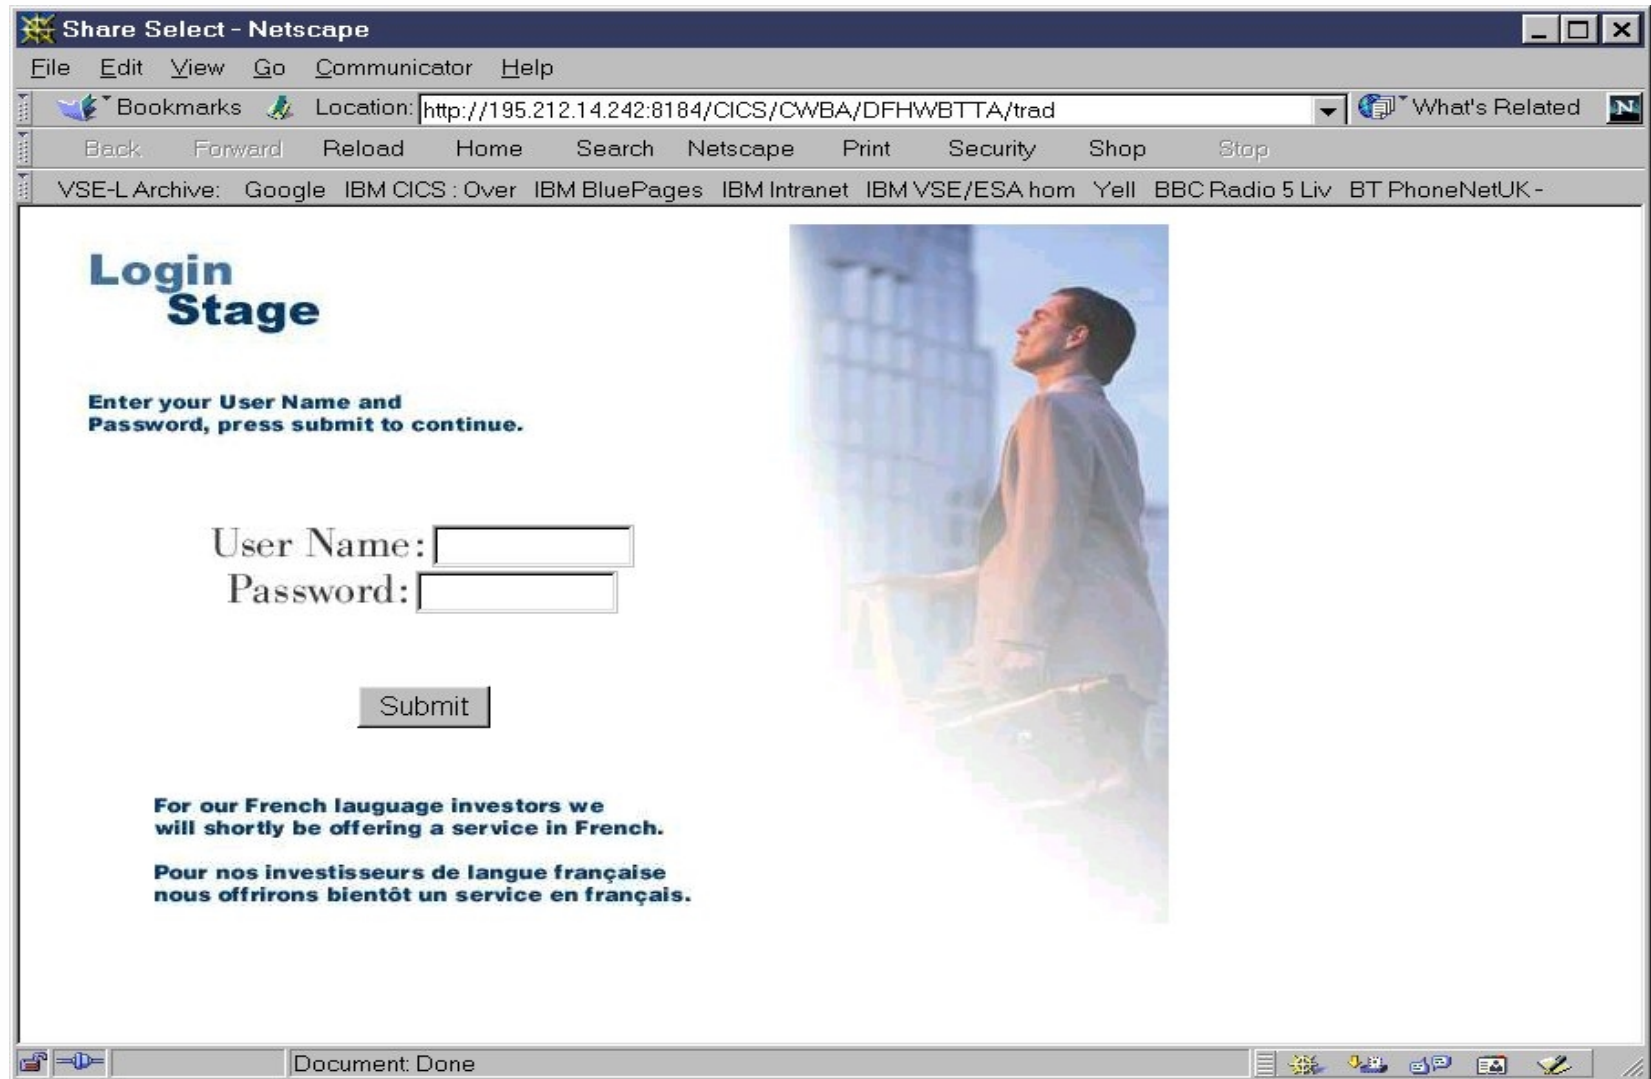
Share Select - Netscape

File Edit View Go Communicator Help

Bookmarks Location: http://195.212.14.242:8184/CICS/CWBA/DFHWBTTA/trad What's Related

Back Forward Reload Home Search Netscape Print Security Shop Stop

VSE-L Archive: Google IBM CICS : Over IBM BluePages IBM Intranet IBM VSE/ESA hom Yell BBC Radio 5 Liv BT PhoneNetUK -

Login
Stage

Enter your User Name and Password, press submit to continue.

User Name:
Password:

Submit

For our French lauguage investors we will shortly be offering a service in French.

Pour nos investisseurs de langue française nous offrirons bientôt un service en français.

Document: Done